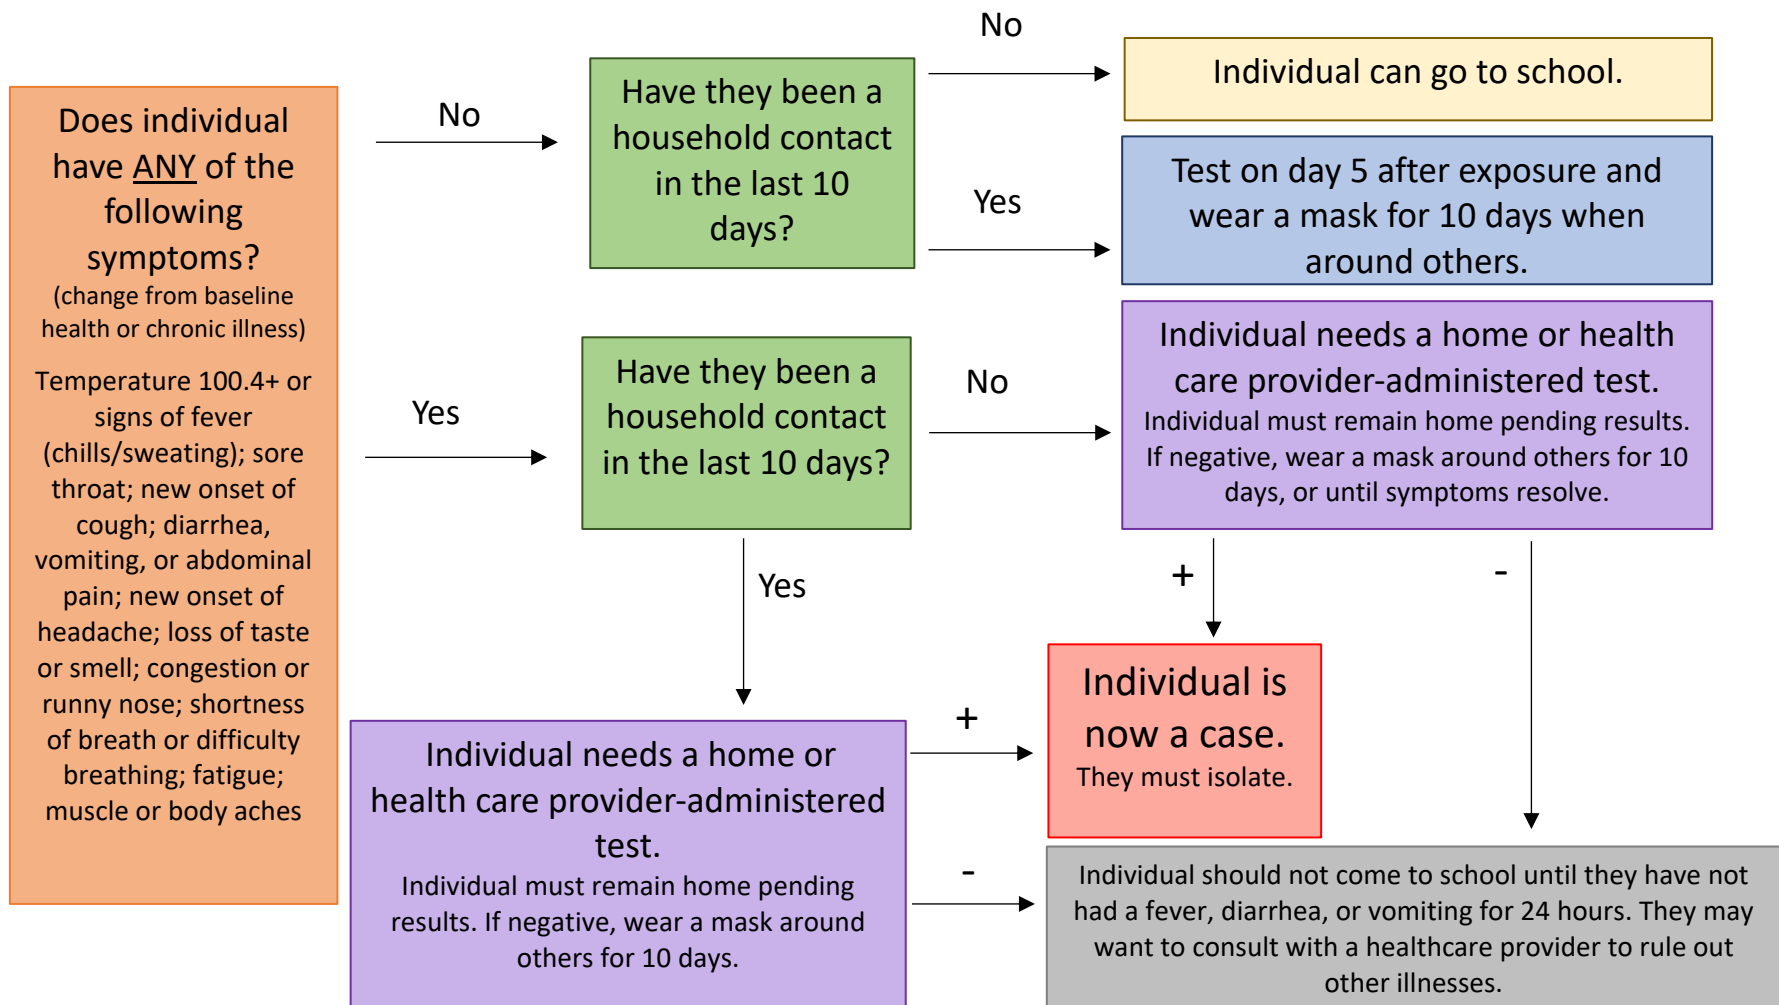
Does individual have ANY of the following symptoms?
(change from baseline health or chronic illness)

Temperature 100.4+ or signs of fever (chills/sweating); sore throat; new onset of cough; diarrhea, vomiting, or abdominal pain; new onset of headache; loss of taste or smell; congestion or runny nose; shortness of breath or difficulty breathing; fatigue; muscle or body aches

No

Have they been a household contact in the last 10 days?

No

Individual can go to school.

Yes

Test on day 5 after exposure and wear a mask for 10 days when around others.

Yes

Have they been a household contact in the last 10 days?

No

Individual needs a home or health care provider-administered test.
Individual must remain home pending results. If negative, wear a mask around others for 10 days, or until symptoms resolve.

Yes

+

-

Individual is now a case.
They must isolate.

+

Individual needs a home or health care provider-administered test.
Individual must remain home pending results. If negative, wear a mask around others for 10 days.

-

Individual should not come to school until they have not had a fever, diarrhea, or vomiting for 24 hours. They may want to consult with a healthcare provider to rule out other illnesses.